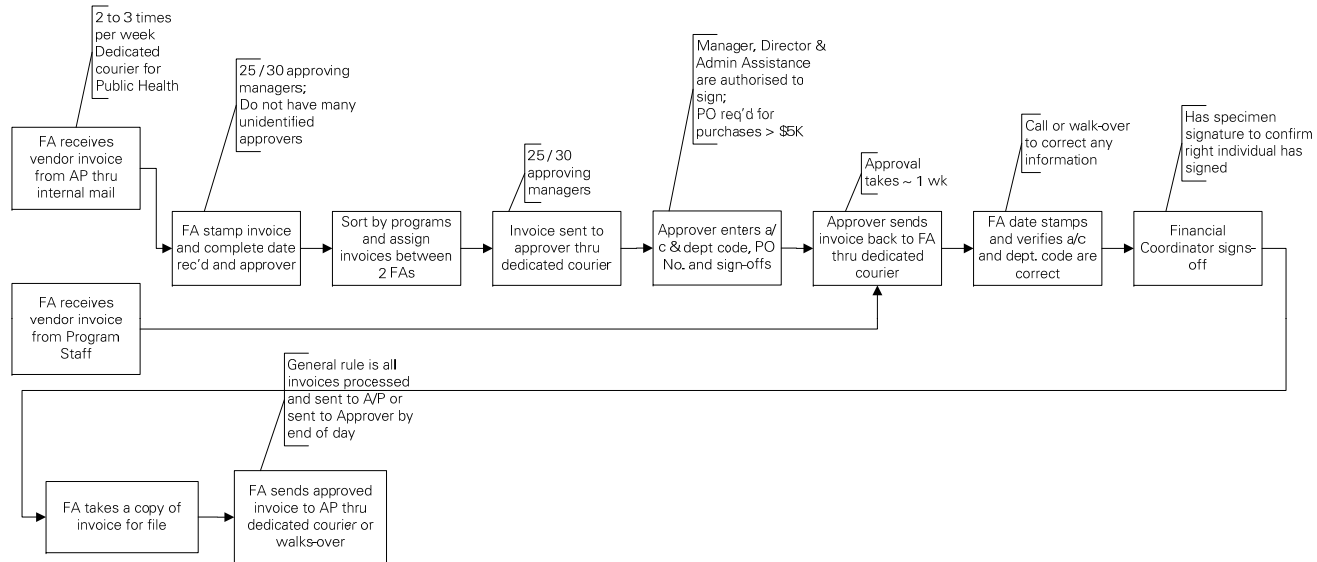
2 to 3 times per week Dedicated courier for Public Health

FA receives vendor invoice from AP thru internal mail

25 / 30 approving managers; Do not have many unidentified approvers

FA stamp invoice and complete date rec'd and approver

Sort by programs and assign invoices between 2 FAs

25 / 30 approving managers

Invoice sent to approver thru dedicated courier

Manager, Director & Admin Assistance are authorised to sign; PO req'd for purchases > $5K

Approver enters a/c & dept code, PO No. and sign-offs

Approval takes ~ 1 wk

Approver sends invoice back to FA thru dedicated courier

Call or walk-over to correct any information

FA date stamps and verifies a/c and dept. code are correct

Has specimen signature to confirm right individual has signed

Financial Coordinator signs-off

FA receives vendor invoice from Program Staff

General rule is all invoices processed and sent to A/P or sent to Approver by end of day

FA takes a copy of invoice for file

FA sends approved invoice to AP thru dedicated courier or walks-over